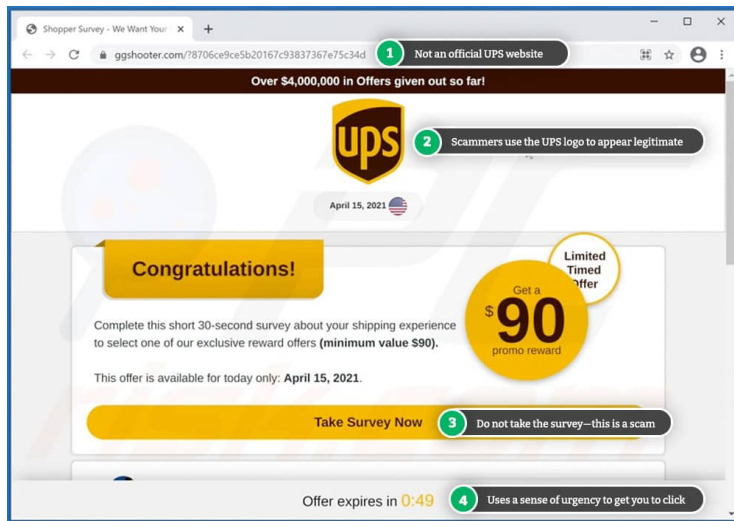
Shopper Survey - We Want Your ×
+
ggshooter.com/?8706ce9ce5b20167c93837367e75c34d
1 Not an official UPS website

Over $4,000,000 in Offers given out so far!

UPS
2 Scammers use the UPS logo to appear legitimate

April 15, 2021

Congratulations!

Limited Timed Offer
Get a $90 promo reward

Complete this short 30-second survey about your shipping experience to select one of our exclusive reward offers **(minimum value $90).**

This offer is available for today only: **April 15, 2021.**

Take Survey Now
3 Do not take the survey—this is a scam

Offer expires in 0:49
4 Uses a sense of urgency to get you to click